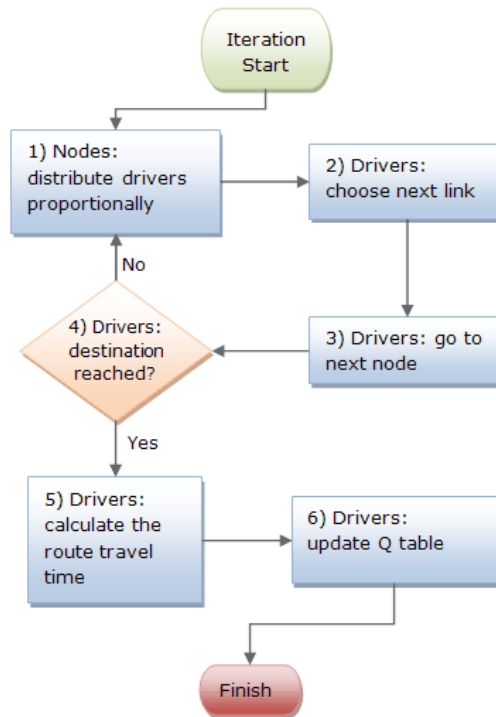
Iteration Start

1) Nodes: distribute drivers proportionally

2) Drivers: choose next link

No

4) Drivers: destination reached?

3) Drivers: go to next node

Yes

5) Drivers: calculate the route travel time

6) Drivers: update Q table

Finish